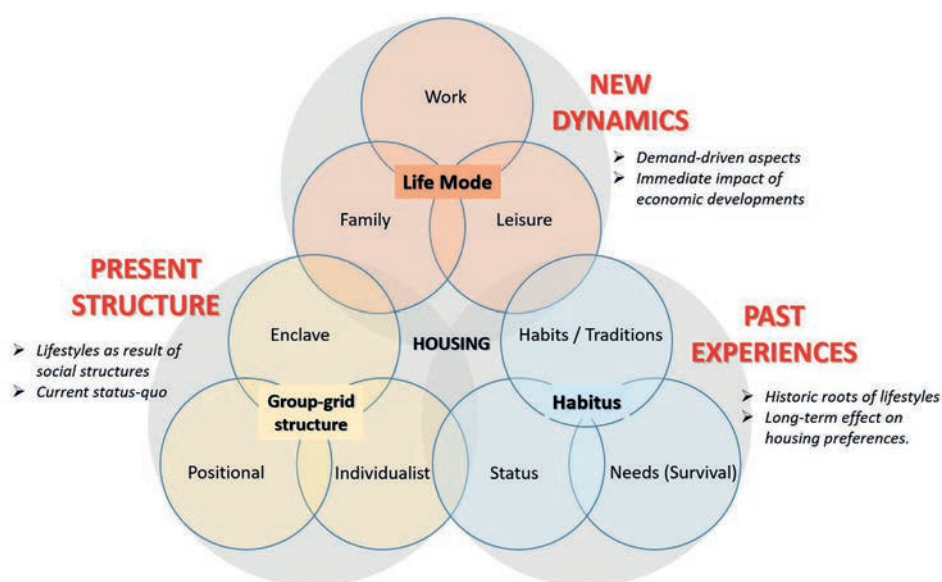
NEW DYNAMICS

➢ Demand-driven aspects
➢ Immediate impact of economic developments

Work

Life Mode

Family

Leisure

PRESENT STRUCTURE

➢ Lifestyles as result of social structures
➢ Current status-quo

Enclave

HOUSING

Habits / Traditions

PAST EXPERIENCES

➢ Historic roots of lifestyles
➢ Long-term effect on housing preferences.

Group-grid structure

Habitus

Positional

Individualist

Status

Needs (Survival)